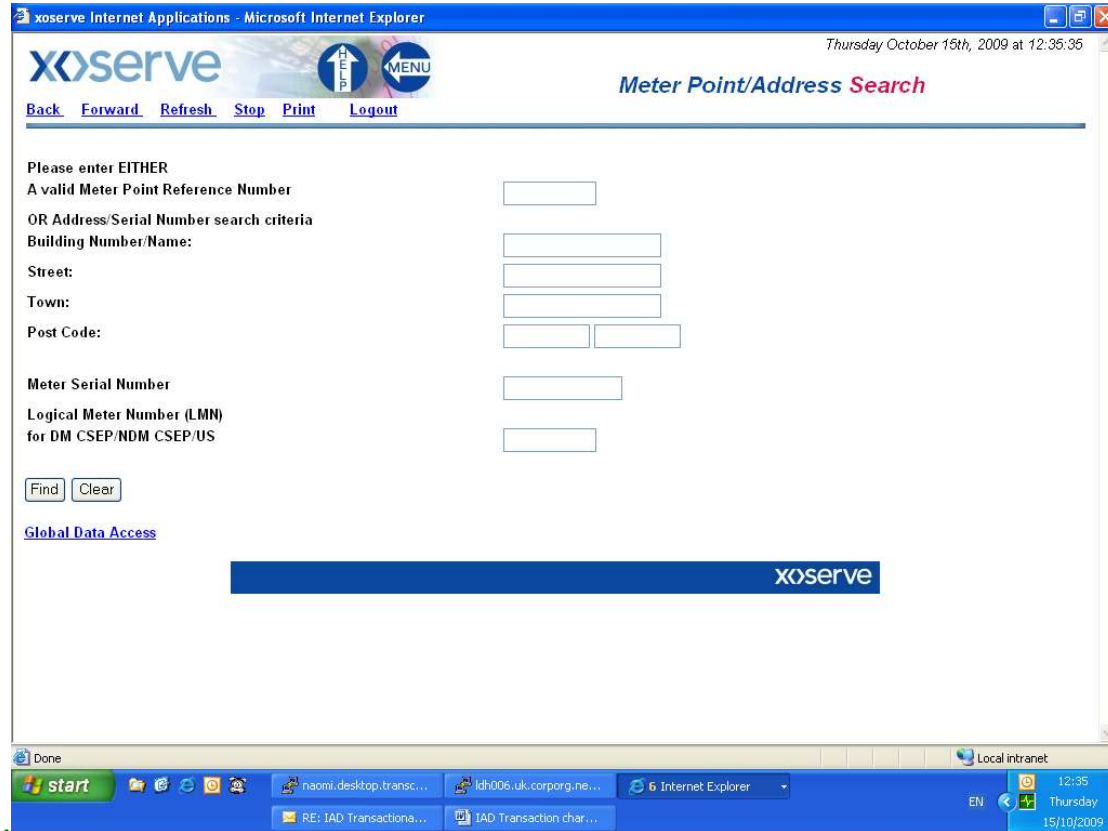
xoserve Internet Applications - Microsoft Internet Explorer

xoserve

HELP

MENU

Thursday October 15th, 2009 at 12:35:35

Meter Point/Address Search

Back Forward Refresh Stop Print Logout

Please enter EITHER
A valid Meter Point Reference Number

OR Address/Serial Number search criteria
Building Number/Name:

Street:

Town:

Post Code:

Meter Serial Number

Logical Meter Number (LMN)
for DM CSEP/NDM CSEP/US

Find Clear

Global Data Access

xoserve

Done

Local intranet

start

naomi.desktop.transc...

ldh006.uk.corporg.ne...

6 Internet Explorer

RE: IAD Transactiona...

IAD Transaction char...

EN

12:35
Thursday
15/10/2009